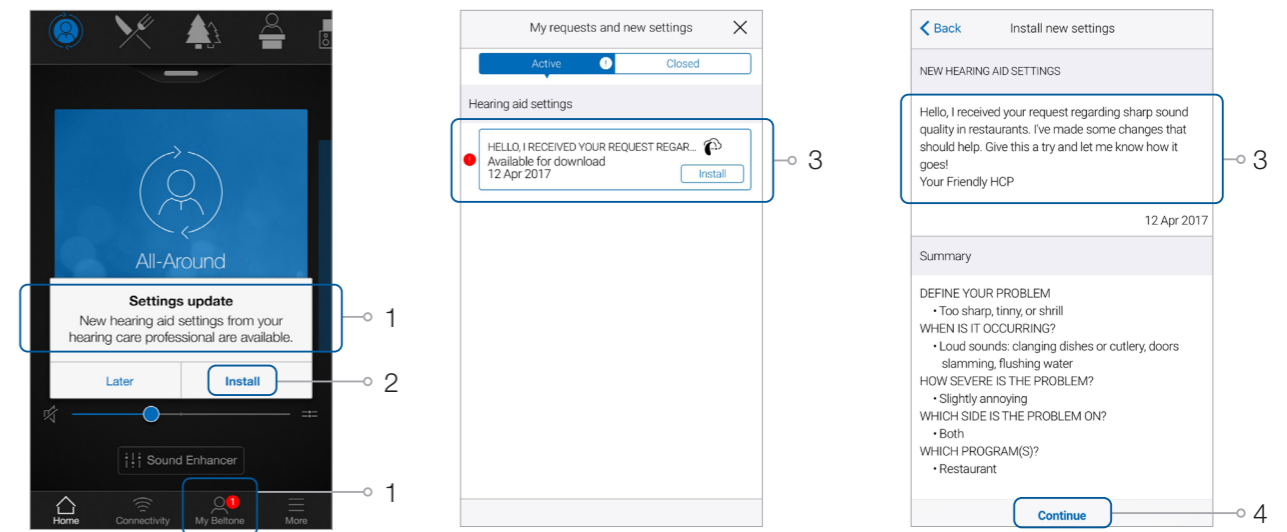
All-Around

Settings update

New hearing aid settings from your hearing care professional are available.

Later

Install

1

2

Sound Enhancer

Home

Connectivity

1

My Beltone

More

1

My requests and new settings

Active

Closed

Hearing aid settings

HELLO, I RECEIVED YOUR REQUEST REGAR...

Available for download

12 Apr 2017

Install

3

Back

Install new settings

NEW HEARING AID SETTINGS

Hello, I received your request regarding sharp sound quality in restaurants. I've made some changes that should help. Give this a try and let me know how it goes!

Your Friendly HCP

3

12 Apr 2017

Summary

DEFINE YOUR PROBLEM
• Too sharp, tinny, or shrill
WHEN IS IT OCCURRING?
• Loud sounds: clanging dishes or cutlery, doors slamming, flushing water
HOW SEVERE IS THE PROBLEM?
• Slightly annoying
WHICH SIDE IS THE PROBLEM ON?
• Both
WHICH PROGRAM(S)?
• Restaurant

Continue

4